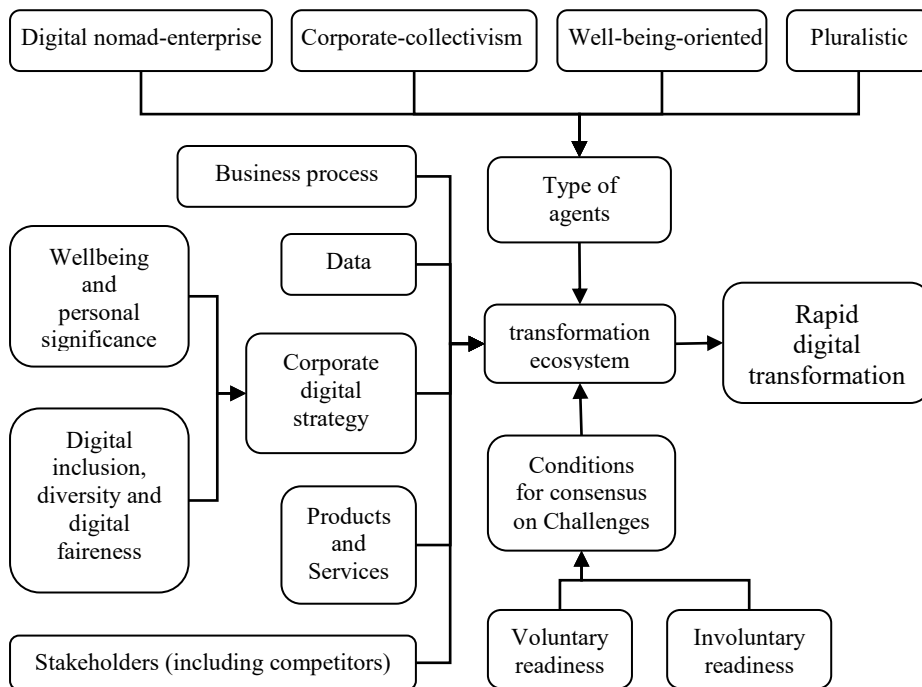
Digital nomad-enterprise

Corporate-collectivism

Well-being-oriented

Pluralistic

Business process

Type of agents

Wellbeing and personal significance

Data

Corporate digital strategy

transformation ecosystem

Rapid digital transformation

Digital inclusion, diversity and digital faireness

Products and Services

Conditions for consensus on Challenges

Stakeholders (including competitors)

Voluntary readiness

Involuntary readiness